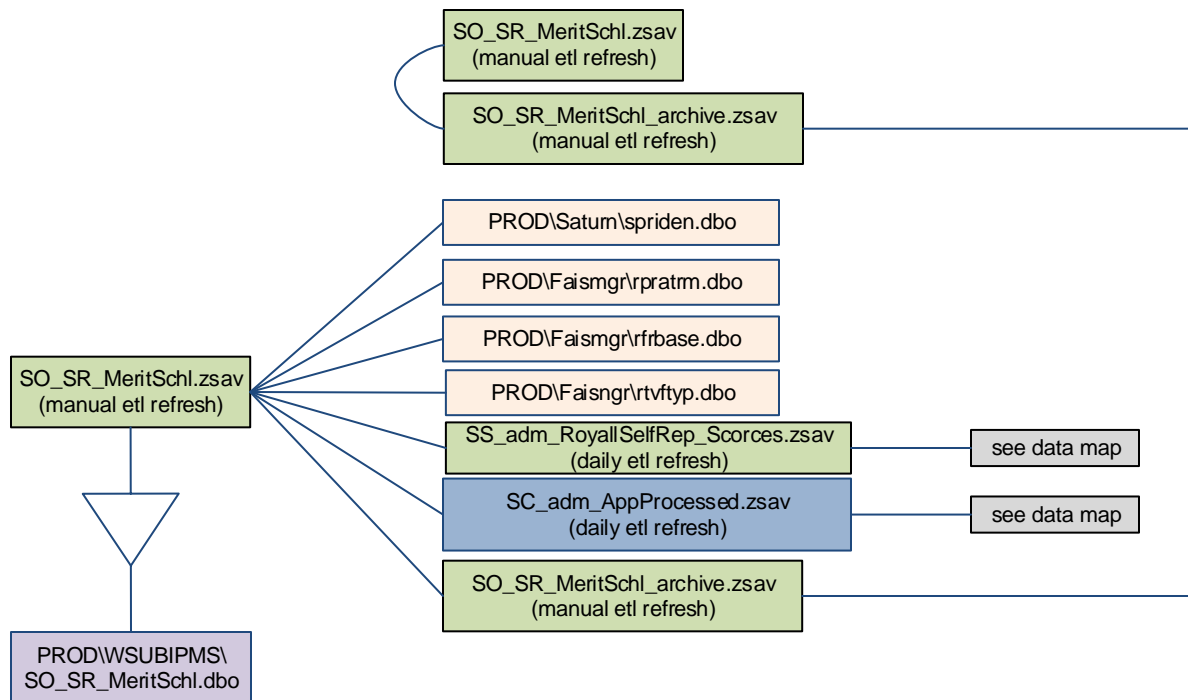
SO_SR_MeritSchl.zsav
(manual etl refresh)

SO_SR_MeritSchl_archive.zsav
(manual etl refresh)

PROD\Saturn\spriden.dbo

PROD\Faismgr\rpratrm.dbo

PROD\Faismgr\rfrbase.dbo

SO_SR_MeritSchl.zsav
(manual etl refresh)

PROD\Faisngr\rtvftyp.dbo

SS_adm_RoyallSelfRep_Scorces.zsav
(daily etl refresh)

see data map

SC_adm_AppProcessed.zsav
(daily etl refresh)

see data map

SO_SR_MeritSchl_archive.zsav
(manual etl refresh)

PROD\WSUBIPMS\
SO_SR_MeritSchl.dbo